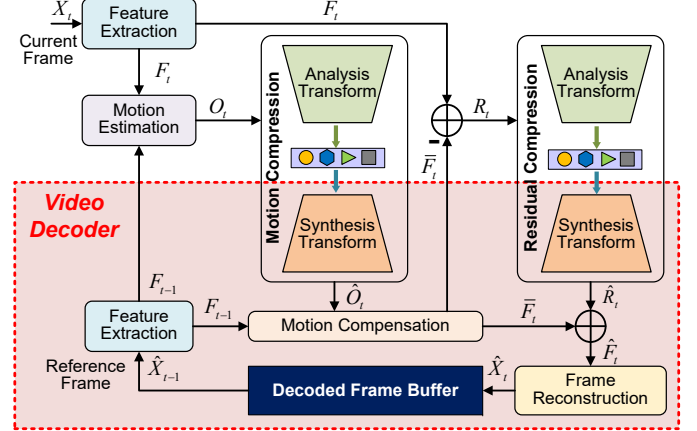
$X_t$
Current Frame
Feature Extraction
$F_t$
$F_t$
Motion Estimation
$O_t$
Motion Compression
Analysis Transform
Synthesis Transform
$R_t$
$\bar{F}_t$
Residual Compression
Analysis Transform
Synthesis Transform
Video Decoder
$F_{t-1}$
Feature Extraction
$F_{t-1}$
$\hat{O}_t$
Motion Compensation
$\bar{F}_t$
$\hat{R}_t$
$\hat{F}_t$
Reference Frame
$\hat{X}_{t-1}$
Decoded Frame Buffer
$\hat{X}_t$
Frame Reconstruction